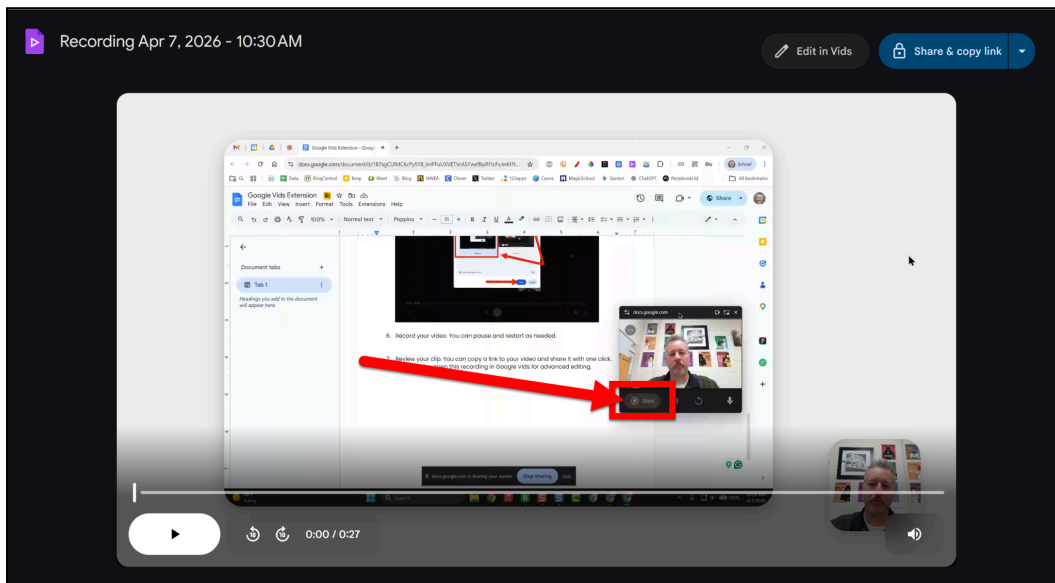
Recording Apr 7, 2026 - 10:30 AM

Edit in Vids

Share & copy link

Google Vids Extension - Googl

docs.google.com/document/d/1B7sgCURMCkcPy5Y8_lmPFsUXVETVrASYwefByRTfcFy/edit?t

Data RingCentral Keep Meet Blog NWEA Clever Twitter 12apps Canva MagicSchool Gemini ChatGPT NotebookLM All Bookmarks

Google Vids Extension

File Edit View Insert Format Tools Extensions Help

Share

100% Normal text Poppins 11

Document tabs

Tab 1

Headings you add to the document will appear here.

6. Record your video. You can pause and restart as needed.

7. Review your clip. You can copy a link to your video and share it with one click. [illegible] open this recording in Google Vids for advanced editing.

docs.google.com

Start

docs.google.com is sharing your screen. Stop sharing Hide

Search

0:00 / 0:27